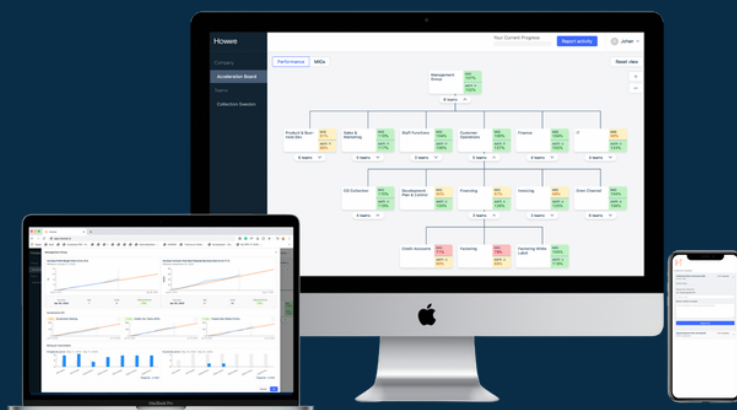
Howwe

Company

Acceleration Board

Teams

Collection Sweden

Your Current Progress

Report activity

Johan

Performance

MIGs

Reset view

Management Group

8 teams

Product & Business Dev.

Sales & Marketing

Staff Functions

Customer Operations

Finance

IT

CS Collection

Development Plan & Control

Financing

Invoicing

Omni Channel

Credit Accounts

Factoring

Factoring White Label

MacBook Pro